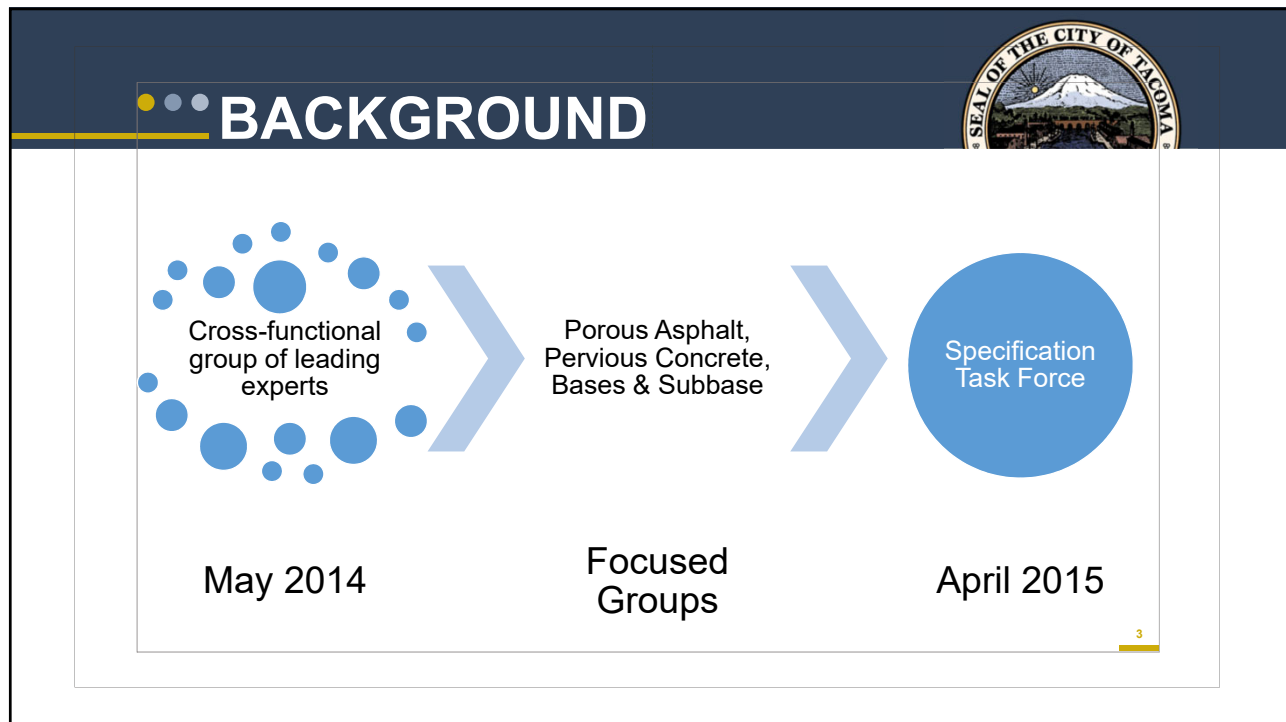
BACKGROUND

SEAL OF THE CITY OF TACOMA

Cross-functional group of leading experts

Porous Asphalt, Pervious Concrete, Bases & Subbase

Specification Task Force

May 2014

Focused Groups

April 2015

3